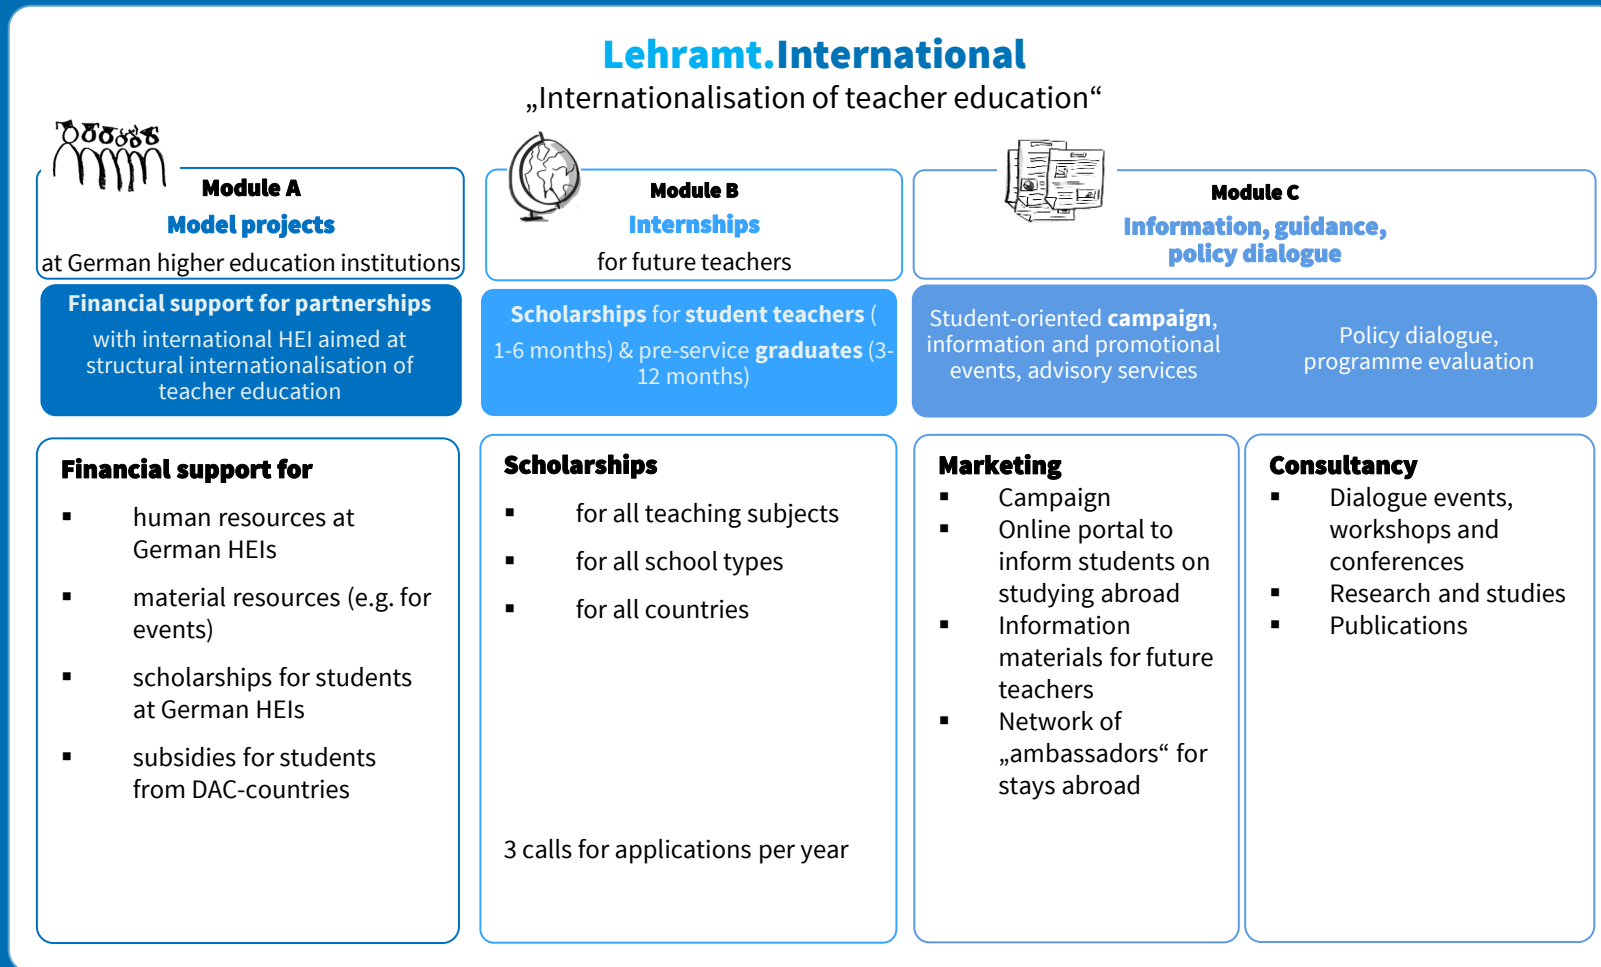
Lehramt.International

„Internationalisation of teacher education“

Module A
Model projects
at German higher education institutions

Module B
Internships
for future teachers

Module C
Information, guidance, policy dialogue

Financial support for partnerships
with international HEI aimed at structural internationalisation of teacher education

Scholarships for student teachers (1-6 months) & pre-service graduates (3-12 months)

Student-oriented campaign, information and promotional events, advisory services

Policy dialogue, programme evaluation

Financial support for
▪ human resources at German HEIs
▪ material resources (e.g. for events)
▪ scholarships for students at German HEIs
▪ subsidies for students from DAC-countries

Scholarships
▪ for all teaching subjects
▪ for all school types
▪ for all countries

3 calls for applications per year

Marketing
▪ Campaign
▪ Online portal to inform students on studying abroad
▪ Information materials for future teachers
▪ Network of „ambassadors“ for stays abroad

Consultancy
▪ Dialogue events, workshops and conferences
▪ Research and studies
▪ Publications